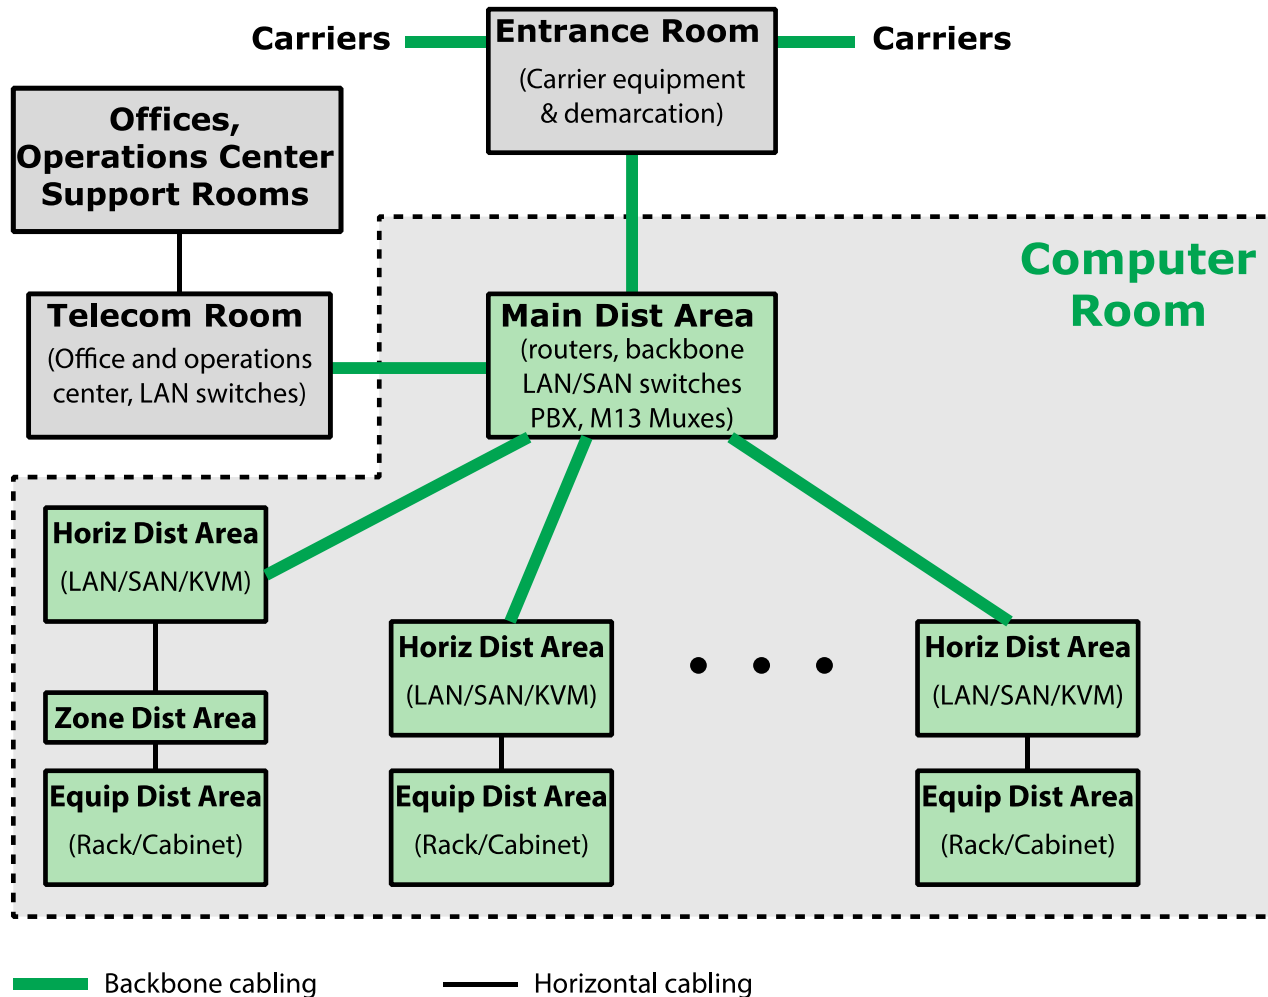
Carriers

Entrance Room
(Carrier equipment & demarcation)

Carriers

Offices, Operations Center Support Rooms

Computer Room

Telecom Room
(Office and operations center, LAN switches)

Main Dist Area
(routers, backbone LAN/SAN switches PBX, M13 Muxes)

Horiz Dist Area
(LAN/SAN/KVM)

Zone Dist Area

Equip Dist Area
(Rack/Cabinet)

Horiz Dist Area
(LAN/SAN/KVM)

Equip Dist Area
(Rack/Cabinet)

Horiz Dist Area
(LAN/SAN/KVM)

Equip Dist Area
(Rack/Cabinet)

Backbone cabling

Horizontal cabling